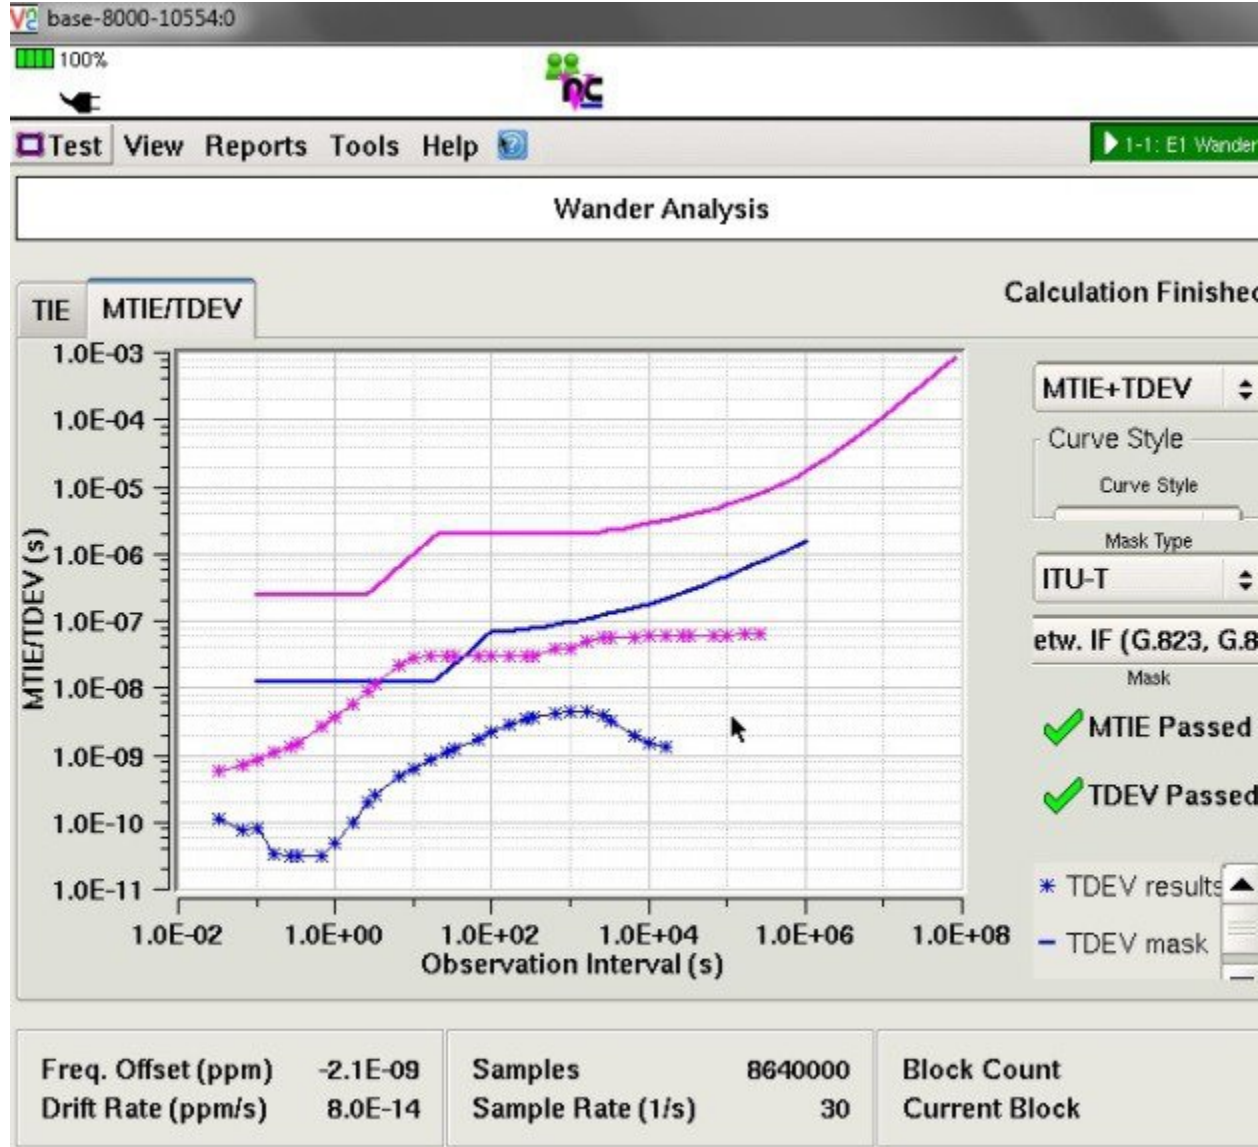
base-8000-10554:0

100%

Test View Reports Tools Help

1-1: E1 Wander

Wander Analysis

TIE MTIE/TDEV

Calculation Finishe

1.0E-03
1.0E-04
1.0E-05
1.0E-06
1.0E-07
1.0E-08
1.0E-09
1.0E-10
1.0E-11

MTIE/TDEV (s)

1.0E-02 1.0E+00 1.0E+02 1.0E+04 1.0E+06 1.0E+08
Observation Interval (s)

MTIE+TDEV

Curve Style

Curve Style

Mask Type

ITU-T

etw. IF (G.823, G.8

Mask

MTIE Passed

TDEV Passed

TDEV results

TDEV mask

| Freq. Offset (ppm) | -2.1E-09 | Samples | 8640000 | Block Count |
|---|---|---|---|---|
| Drift Rate (ppm/s) | 8.0E-14 | Sample Rate (1/s) | 30 | Current Block |